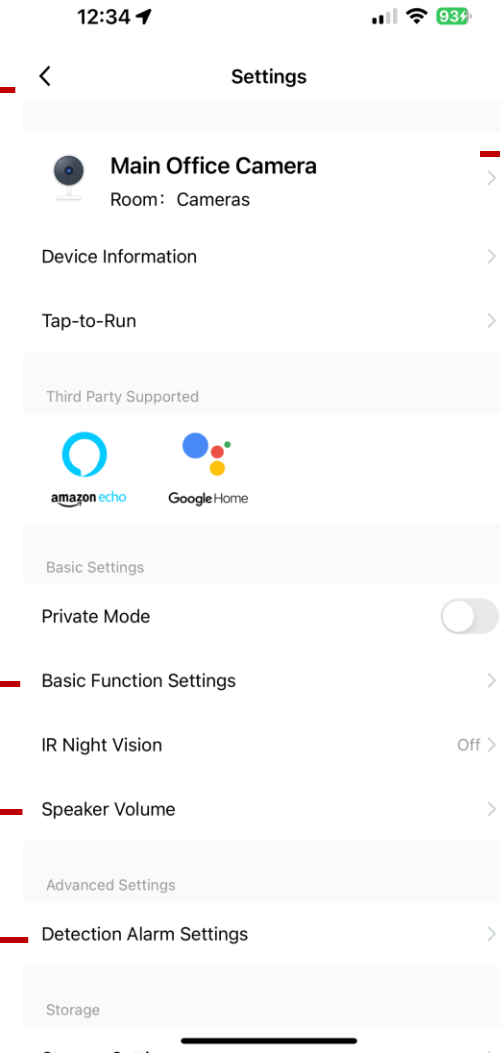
12:34

93

Settings

Main Office Camera

Room：Cameras

Device Information

Tap-to-Run

Third Party Supported

amazon echo

Google Home

Basic Settings

Private Mode

Basic Function Settings

IR Night Vision

Off

Speaker Volume

Advanced Settings

Detection Alarm Settings

Storage

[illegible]